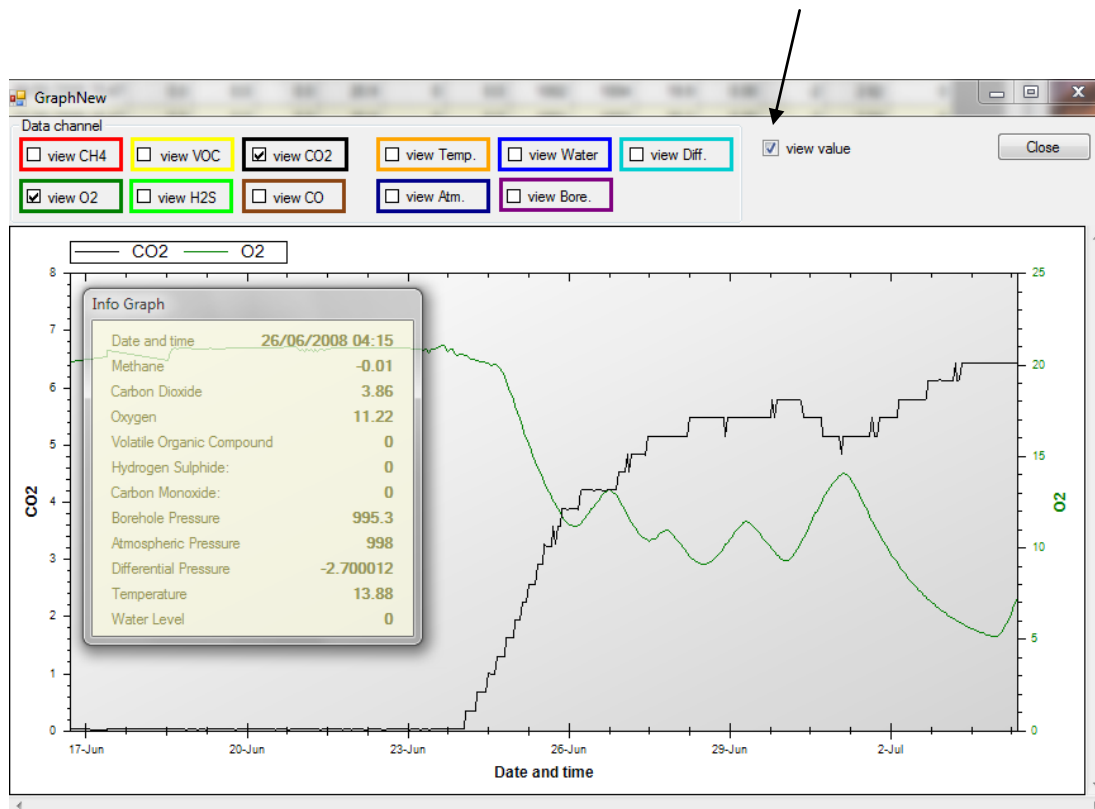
GraphNew

Data channel
view CH4
view VOC
view CO2
view Temp.
view Water
view Diff.
view O2
view H2S
view CO
view Atm.
view Bore.

view value

Close

CO2
O2

Info Graph

| | |
|---|---|
| Date and time | 26/06/2008 04:15 |
| Methane | -0.01 |
| Carbon Dioxide | 3.86 |
| Oxygen | 11.22 |
| Volatile Organic Compound | 0 |
| Hydrogen Sulphide: | 0 |
| Carbon Monoxide: | 0 |
| Borehole Pressure | 995.3 |
| Atmospheric Pressure | 998 |
| Differential Pressure | -2.700012 |
| Temperature | 13.88 |
| Water Level | 0 |

CO2
8
7
6
5
4
3
2
1
0

O2
25
20
15
10
5
0

17-Jun
20-Jun
23-Jun
26-Jun
29-Jun
2-Jul

Date and time